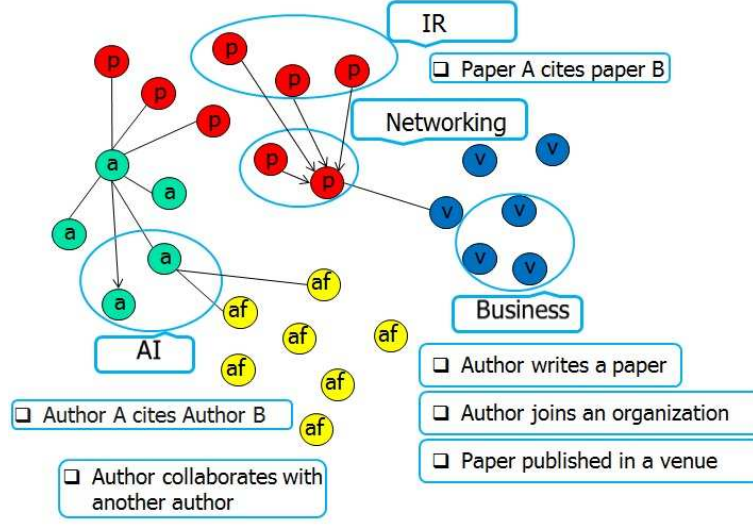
IR

❑ Paper A cites paper B

Networking

p p p p p p p p p

a a a a a a

v v v v v v

af af af af af af af

Business

AI

❑ Author writes a paper

❑ Author A cites Author B

❑ Author joins an organization

❑ Paper published in a venue

❑ Author collaborates with another author